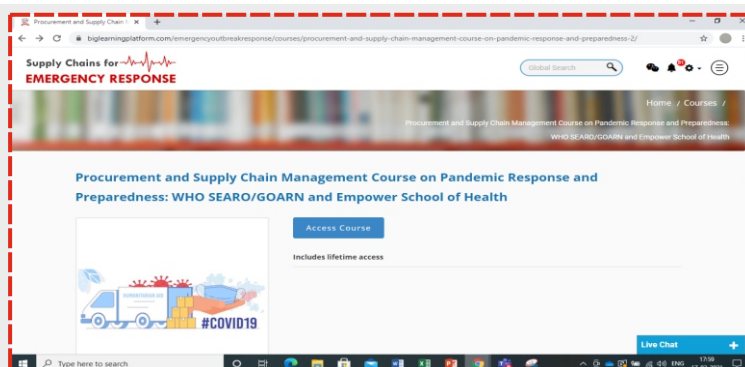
Procurement and Supply Chain M ×
+
biglearningplatform.com/emergencyoutbreakresponse/courses/procurement-and-supply-chain-management-course-on-pandemic-response-and-preparedness-2/

Supply Chains for
EMERGENCY RESPONSE

Global Search

Home / Courses /
Procurement and Supply Chain Management Course on Pandemic Response and Preparedness:
WHO SEARO/GOARN and Empower School of Health

Procurement and Supply Chain Management Course on Pandemic Response and Preparedness: WHO SEARO/GOARN and Empower School of Health

Access Course

Includes lifetime access

#COVID19

Live Chat

Type here to search

ENG

17:59